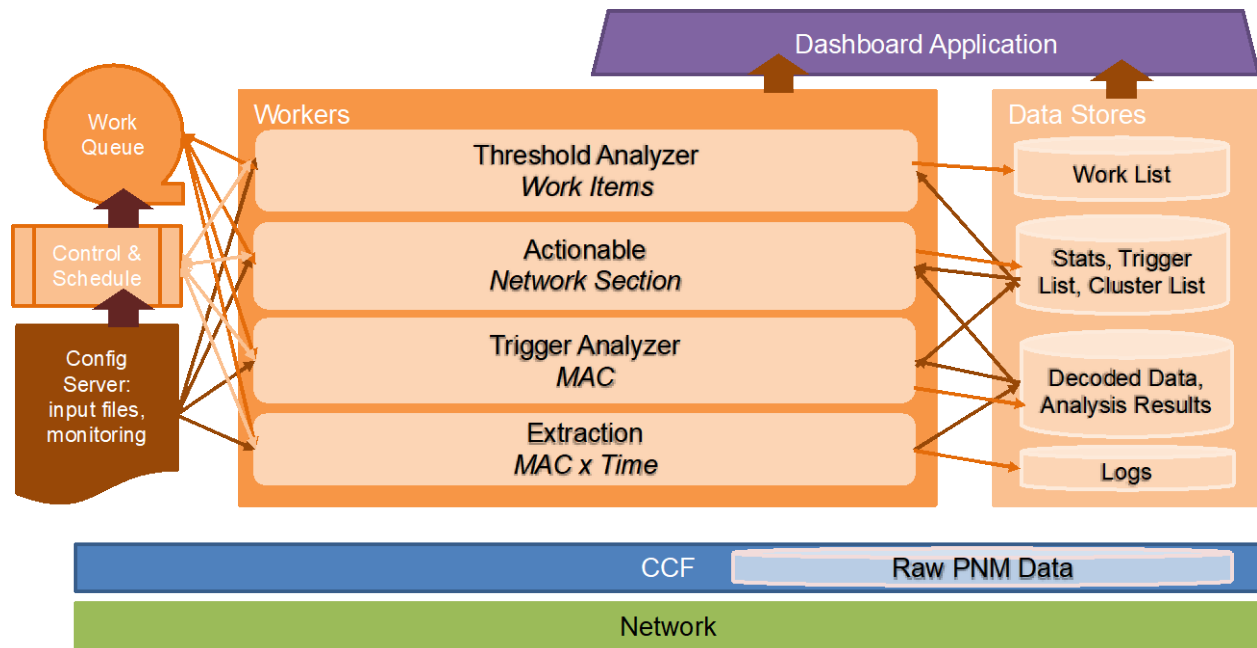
Dashboard Application

Work Queue

Control & Schedule

Config Server: input files, monitoring

Workers

Threshold Analyzer
*Work Items*

Actionable
*Network Section*

Trigger Analyzer
*MAC*

Extraction
*MAC x Time*

Data Stores

Work List

Stats, Trigger List, Cluster List

Decoded Data, Analysis Results

Logs

CCF

Raw PNM Data

Network